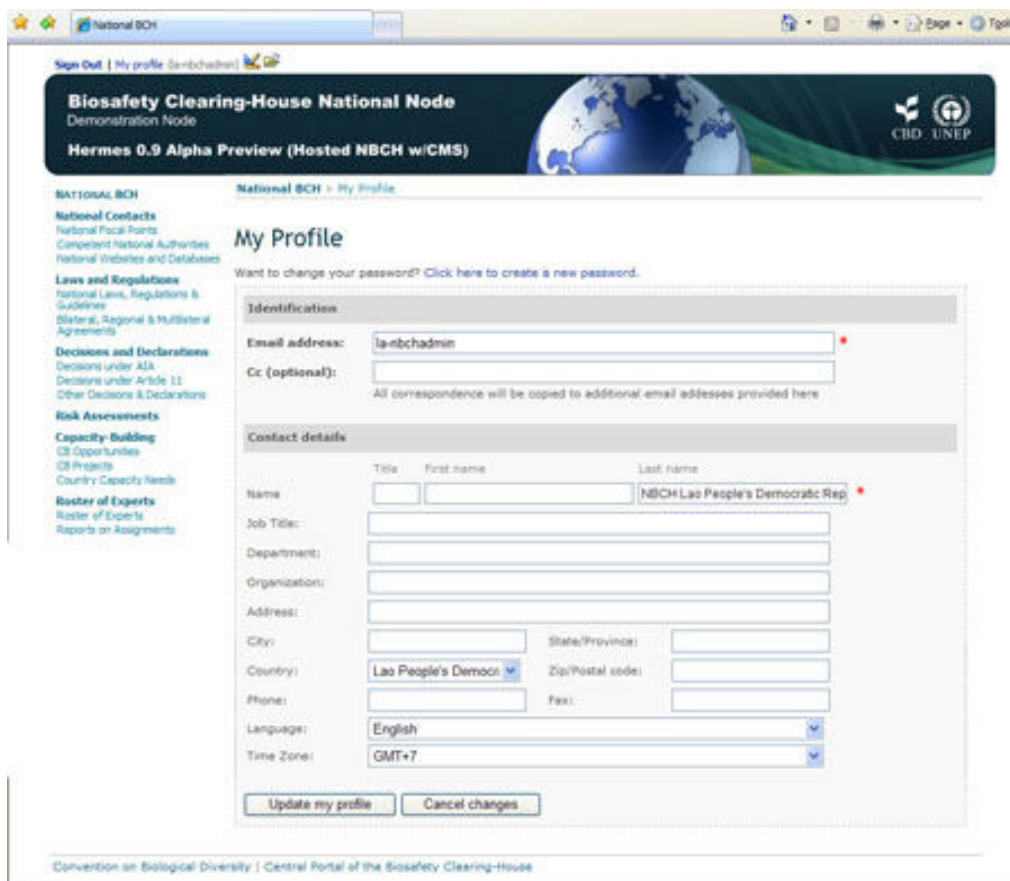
National BCH

Page · Tools

Sign Out | My profile (la-nbchadmin)

Biosafety Clearing-House National Node
Demonstration Node
Hermes 0.9 Alpha Preview (Hosted NBCH w/CMS)

CBD UNEP

NATIONAL BCH
National Contacts
National Focal Points
Competent National Authorities
National Websites and Databases
Laws and Regulations
National Laws, Regulations & Guidelines
Bilateral, Regional & Multilateral Agreements
Decisions and Declarations
Decisions under AIA
Decisions under Article 11
Other Decisions & Declarations
Risk Assessments
Capacity-Building
CB Opportunities
CB Projects
Country Capacity Needs
Roster of Experts
Roster of Experts
Reports on Assignments

National BCH > My Profile

My Profile

Want to change your password? Click here to create a new password.

Identification
Email address: la-nbchadmin *
Cc (optional):
All correspondence will be copied to additional email addesses provided here

Contact details
Title First name Last name
Name NBCH Lao People's Democratic Rep *
Job Title:
Department:
Organization:
Address:
City: State/Province:
Country: Lao People's Democr Zip/Postal code:
Phone: Fax:
Language: English
Time Zone: GMT+7

Update my profile Cancel changes

Convention on Biological Diversity | Central Portal of the Biosafety Clearing-House